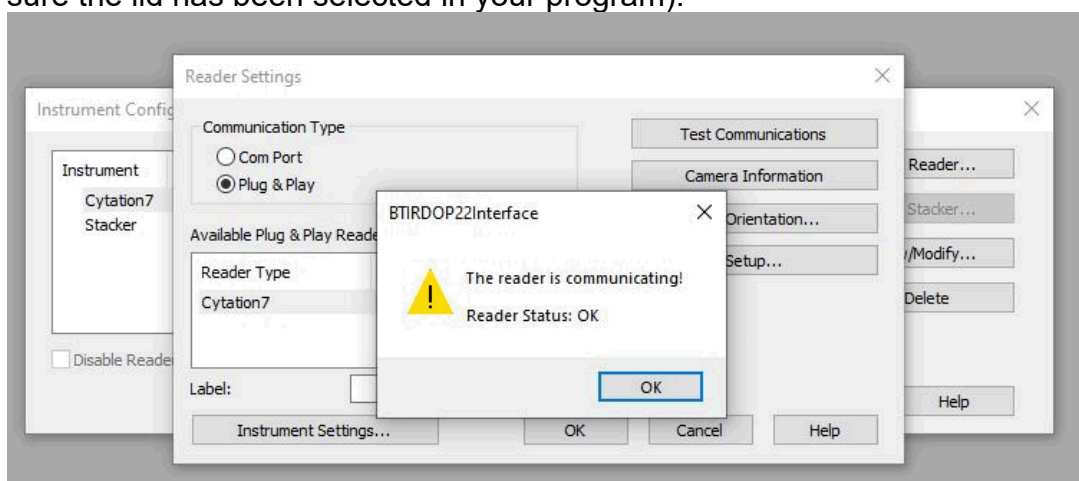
sure the lid has been selected in your program).

Instrument Config

Instrument
Cytation7
Stacker

Disable Reade

Reader...
Stacker...
/Modify...
Delete

Help

Reader Settings

Communication Type
Com Port
Plug & Play

Available Plug & Play Reade

Reader Type
Cytation7

Label:

Instrument Settings...

Test Communications
Camera Information
Orientation...
Setup...

OK
Cancel
Help

BTIRDOP22Interface

The reader is communicating!
Reader Status: OK

OK